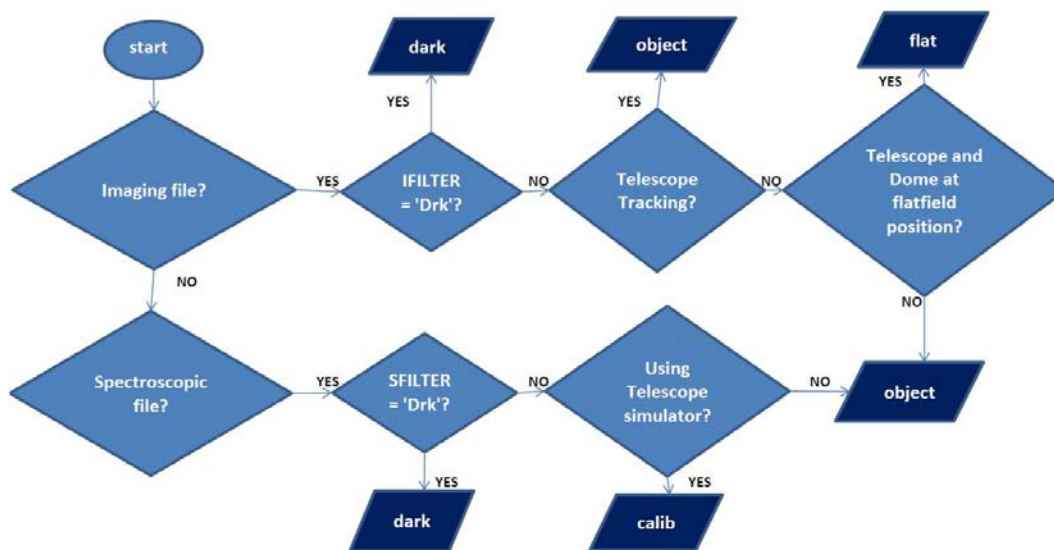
start

Imaging file?

YES

IFILTER = 'Drk'?

YES

dark

NO

Telescope Tracking?

YES

object

NO

Telescope and Dome at flatfield position?

YES

flat

NO

object

NO

Spectroscopic file?

YES

SFILTER = 'Drk'?

YES

dark

NO

Using Telescope simulator?

YES

calib

NO